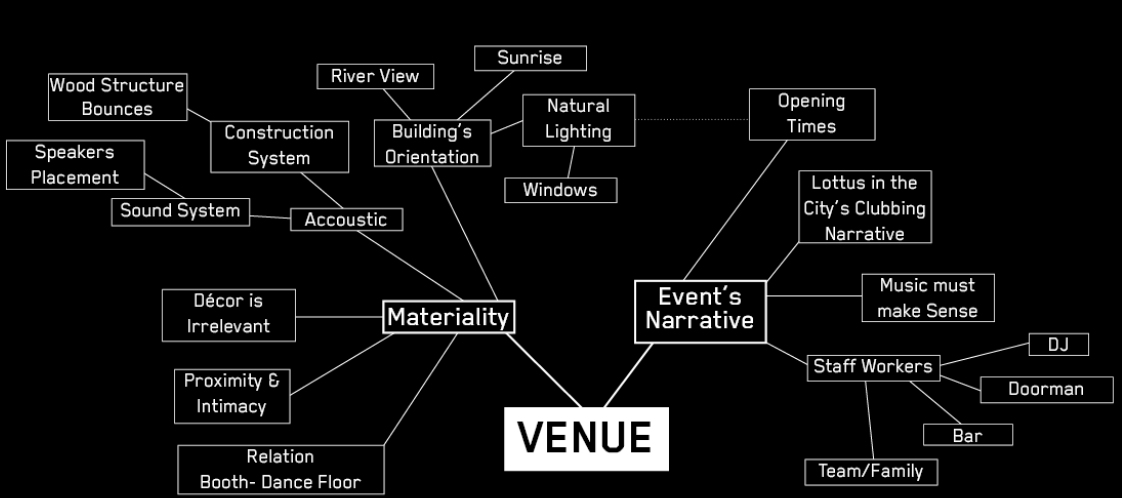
Wood Structure Bounces

River View

Sunrise

Construction System

Building's Orientation

Natural Lighting

Opening Times

Speakers Placement

Windows

Sound System

Accoustic

Lottus in the City's Clubbing Narrative

Décor is Irrelevant

Materiality

Event's Narrative

Music must make Sense

DJ

Staff Workers

Proximity & Intimacy

Doorman

Bar

Relation Booth- Dance Floor

VENUE

Team/Family